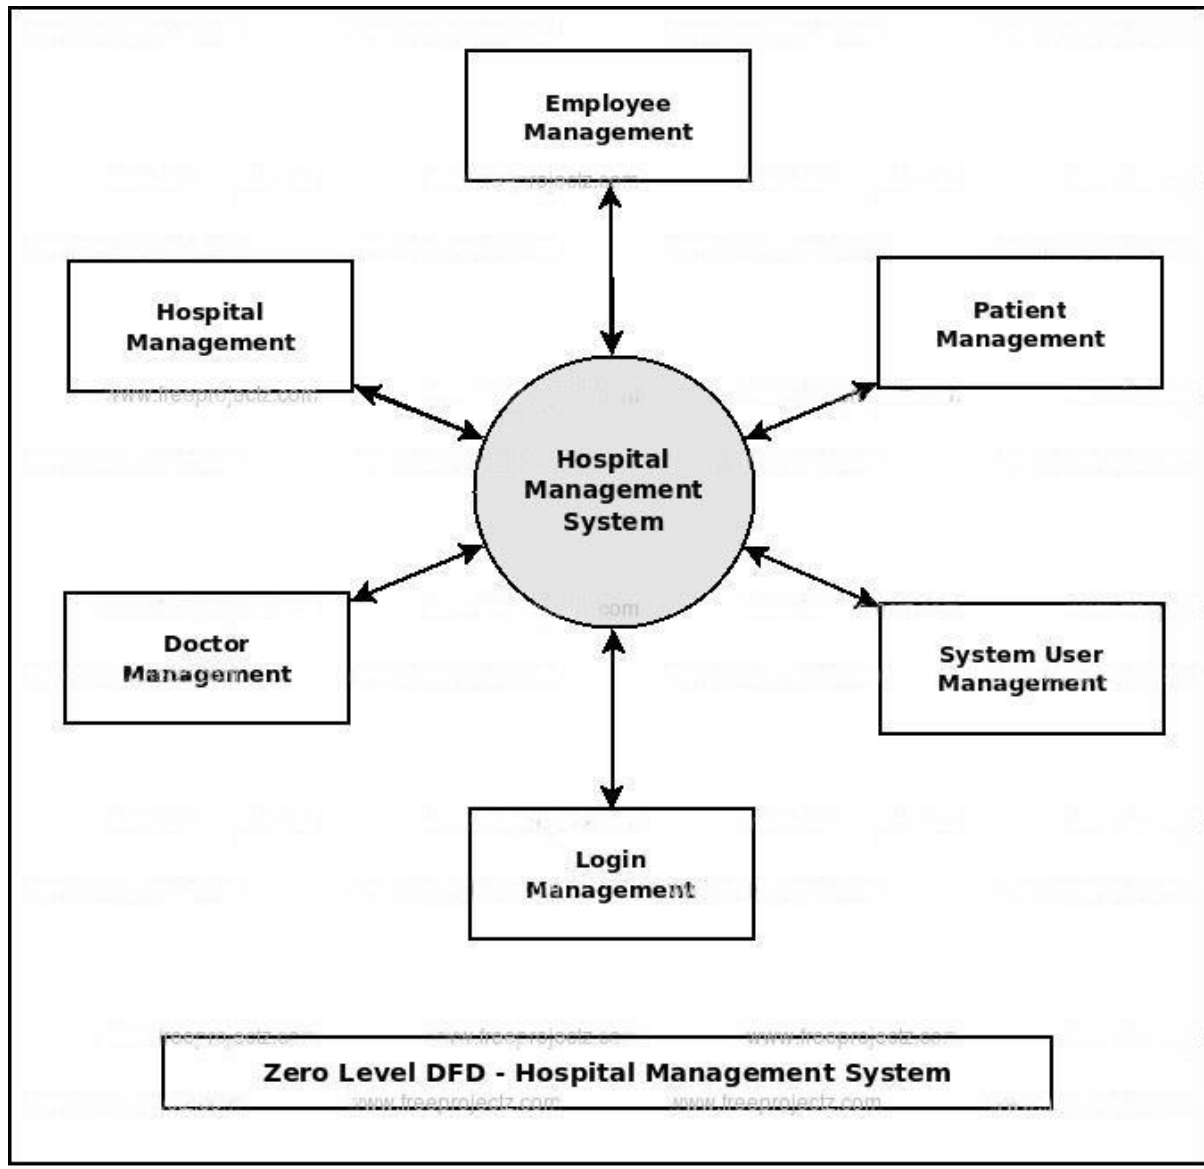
Employee Management

Hospital Management

Patient Management

Hospital Management System

Doctor Management

System User Management

Login Management

Zero Level DFD - Hospital Management System

www.freeprojectz.com